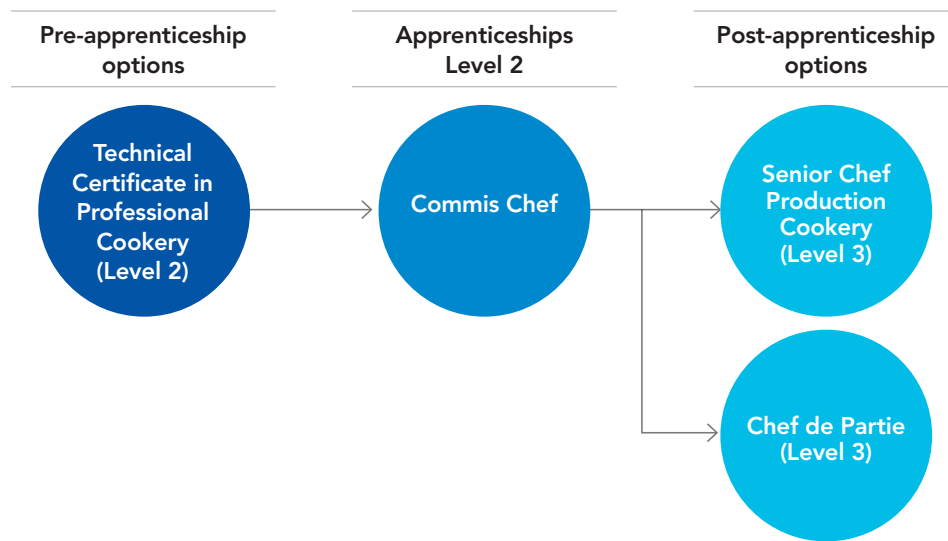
Pre-apprenticeship options

Apprenticeships Level 2

Post-apprenticeship options

Technical Certificate in Professional Cookery (Level 2)

Commis Chef

Senior Chef Production Cookery (Level 3)

Chef de Partie (Level 3)